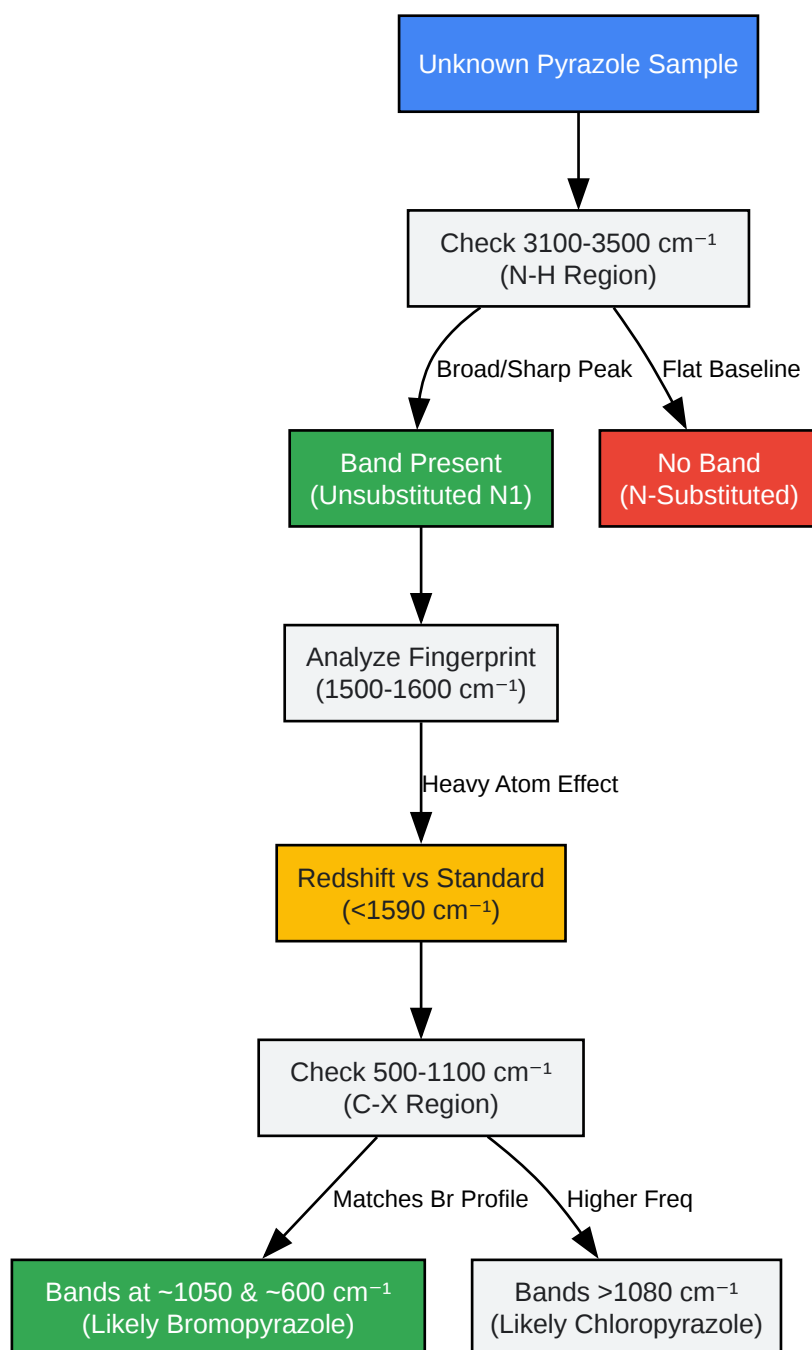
Unknown Pyrazole Sample

Check 3100-3500 cm$^{-1}$
(N-H Region)

Broad/Sharp Peak

Flat Baseline

Band Present
(Unsubstituted N1)

No Band
(N-Substituted)

Analyze Fingerprint
(1500-1600 cm$^{-1}$)

Heavy Atom Effect

Redshift vs Standard
(<1590 cm$^{-1}$)

Check 500-1100 cm$^{-1}$
(C-X Region)

Matches Br Profile

Higher Freq

Bands at ~1050 & ~600 cm$^{-1}$
(Likely Bromopyrazole)

Bands >1080 cm$^{-1}$
(Likely Chloropyrazole)